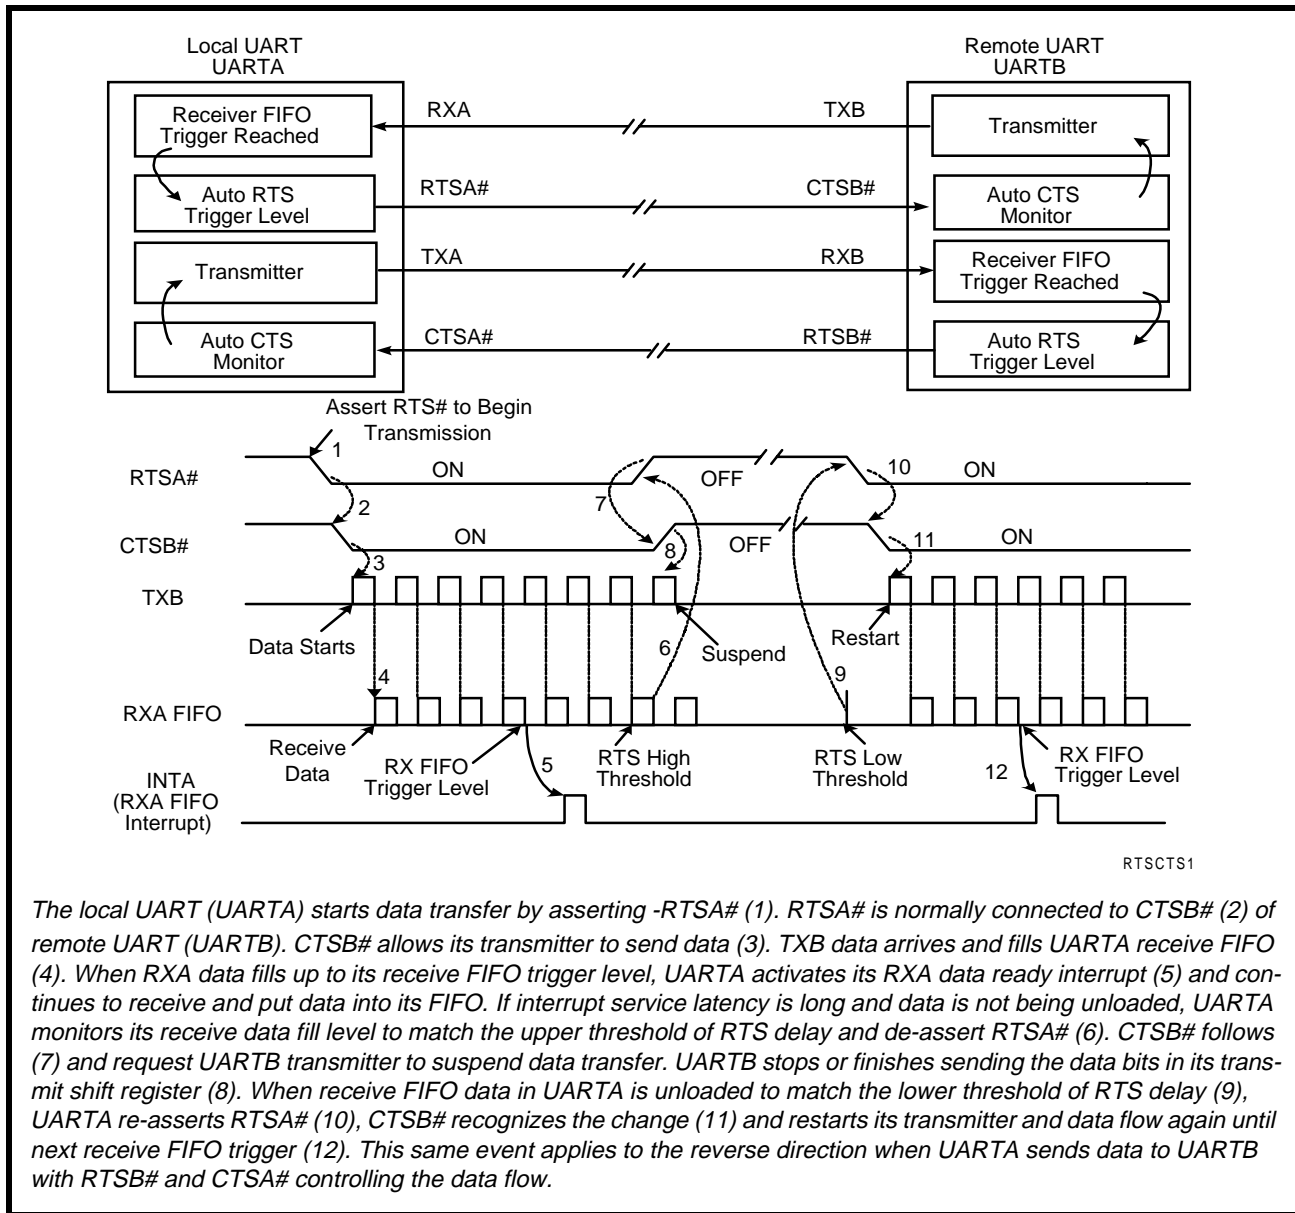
Local UART
UARTA

Remote UART
UARTB

Receiver FIFO Trigger Reached

RXA

TXB

Transmitter

Auto RTS Trigger Level

RTSA#

CTSB#

Auto CTS Monitor

Transmitter

TXA

RXB

Receiver FIFO Trigger Reached

Auto CTS Monitor

CTSA#

RTSB#

Auto RTS Trigger Level

Assert RTS# to Begin Transmission

1

RTSA#

ON

OFF

10

ON

7

2

CTSB#

ON

8

OFF

11

ON

3

TXB

Data Starts

6

Suspend

Restart

9

4

RXA FIFO

Receive Data

RX FIFO Trigger Level

5

RTS High Threshold

RTS Low Threshold

12

RX FIFO Trigger Level

INTA
(RXA FIFO Interrupt)

RTSCTS1

The local UART (UARTA) starts data transfer by asserting -RTSA# (1). RTSA# is normally connected to CTSB# (2) of remote UART (UARTB). CTSB# allows its transmitter to send data (3). TXB data arrives and fills UARTA receive FIFO (4). When RXA data fills up to its receive FIFO trigger level, UARTA activates its RXA data ready interrupt (5) and continues to receive and put data into its FIFO. If interrupt service latency is long and data is not being unloaded, UARTA monitors its receive data fill level to match the upper threshold of RTS delay and de-assert RTSA# (6). CTSB# follows (7) and request UARTB transmitter to suspend data transfer. UARTB stops or finishes sending the data bits in its transmit shift register (8). When receive FIFO data in UARTA is unloaded to match the lower threshold of RTS delay (9), UARTA re-asserts RTSA# (10), CTSB# recognizes the change (11) and restarts its transmitter and data flow again until next receive FIFO trigger (12). This same event applies to the reverse direction when UARTA sends data to UARTB with RTSB# and CTSA# controlling the data flow.